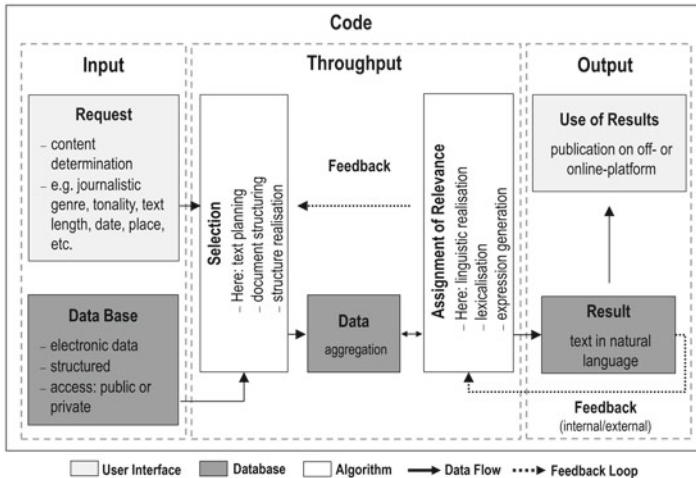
Code

Input

Request
– content determination
– e.g. journalistic genre, tonality, text length, date, place, etc.

Data Base
– electronic data
– structured
– access: public or private

Throughput

Selection
– Here: text planning
– document structuring
– structure realisation

Feedback

Data
aggregation

Assignment of Relevance
– Here: linguistic realisation
– lexicalisation
– expression generation

Output

Use of Results
publication on off- or online-platform

Result
text in natural language

Feedback
(internal/external)

User Interface Database Algorithm Data Flow Feedback Loop